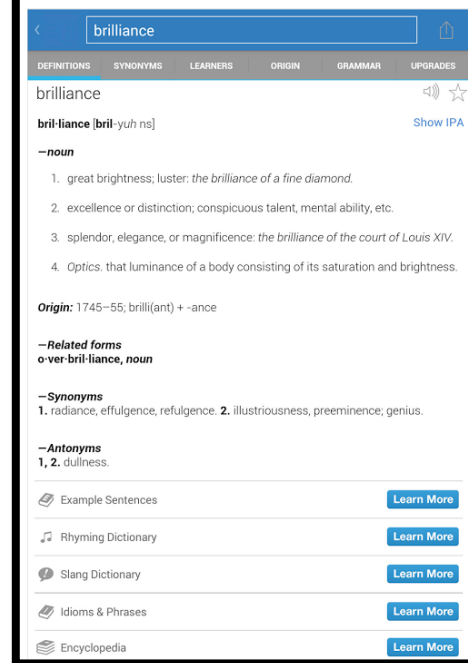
brilliance

DEFINITIONS SYNONYMS LEARNERS ORIGIN GRAMMAR UPGRADES

brilliance

bril·liance [bril-yuh ns]

Show IPA

—noun

1. great brightness; luster: the brilliance of a fine diamond.

2. excellence or distinction; conspicuous talent, mental ability, etc.

3. splendor, elegance, or magnificence: the brilliance of the court of Louis XIV.

4. Optics. that luminance of a body consisting of its saturation and brightness.

Origin: 1745–55; brilli(ant) + -ance

—Related forms
o·ver·bril·liance, noun

—Synonyms
1. radiance, effulgence, refulgence. 2. illustriousness, preeminence; genius.

—Antonyms
1, 2. dullness.

Example Sentences Learn More

Rhyming Dictionary Learn More

Slang Dictionary Learn More

Idioms & Phrases Learn More

Encyclopedia Learn More